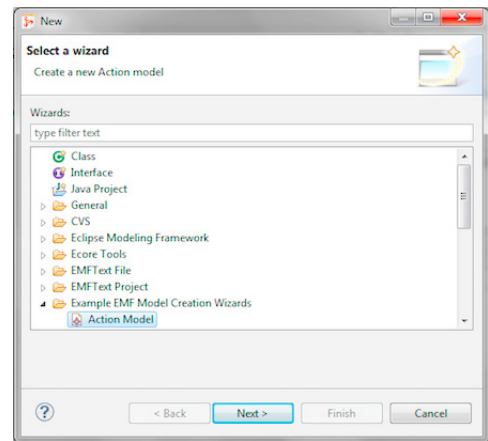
New

Select a wizard

Create a new Action model

Wizards:

type filter text

Class
Interface
Java Project
General
CVS
Eclipse Modeling Framework
Ecore Tools
EMFText File
EMFText Project
Example EMF Model Creation Wizards
Action Model

?

< Back

Next >

Finish

Cancel